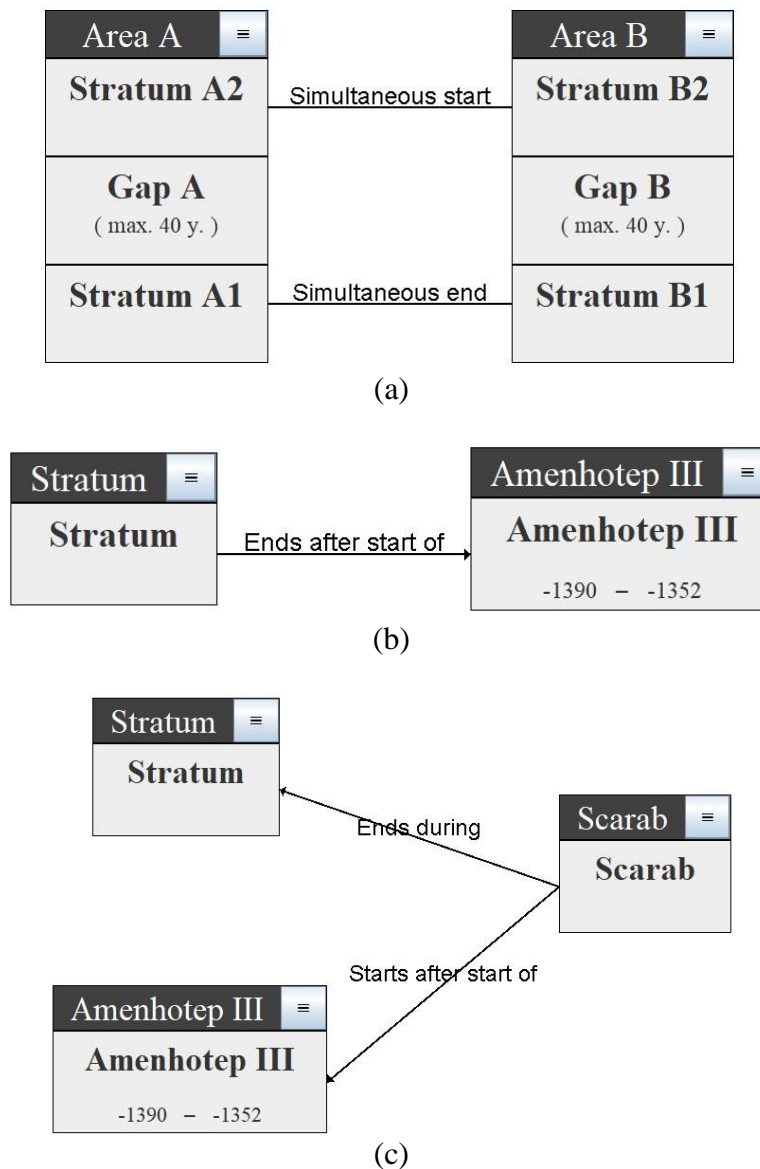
Area A ≡
Stratum A2
Gap A
( max. 40 y. )
Stratum A1

Simultaneous start
Simultaneous end

Area B ≡
Stratum B2
Gap B
( max. 40 y. )
Stratum B1

(a)

Stratum ≡
Stratum

Ends after start of

Amenhotep III ≡
Amenhotep III
-1390 – -1352

(b)

Stratum ≡
Stratum

Ends during

Scarab ≡
Scarab

Starts after start of

Amenhotep III ≡
Amenhotep III
-1390 – -1352

(c)